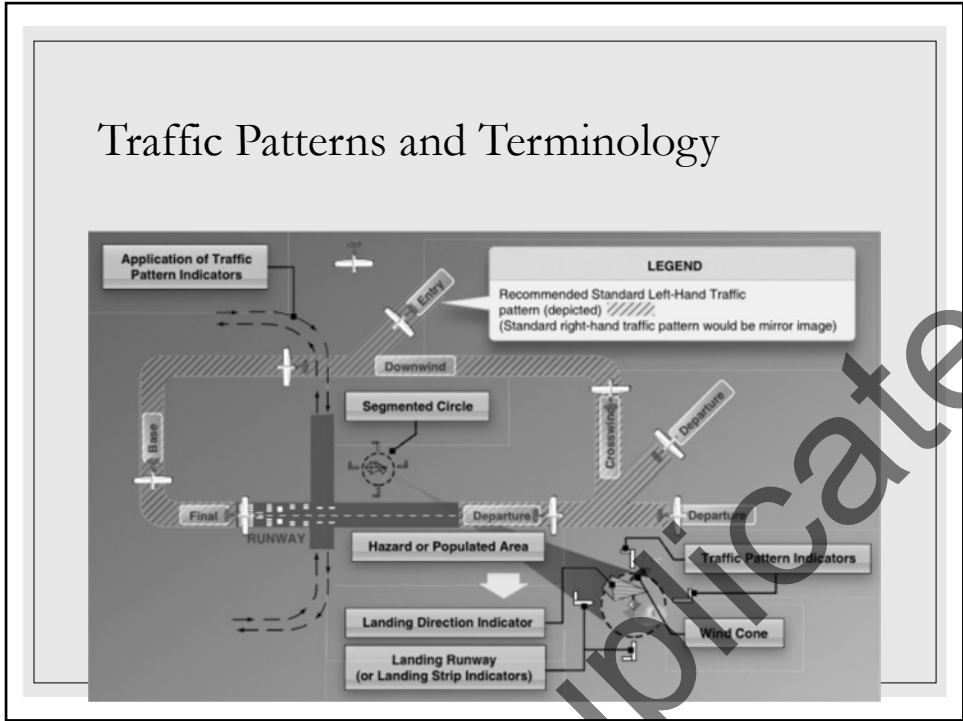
Traffic Patterns and Terminology

Application of Traffic Pattern Indicators

LEGEND

Recommended Standard Left-Hand Traffic pattern (depicted)
(Standard right-hand traffic pattern would be mirror image)

Entry

Downwind

Segmented Circle

Base

Crosswind

Departure

Final

RUNWAY

Departure

Departure

Hazard or Populated Area

Traffic Pattern Indicators

Landing Direction Indicator

Wind Cone

Landing Runway (or Landing Strip Indicators)

uplicate